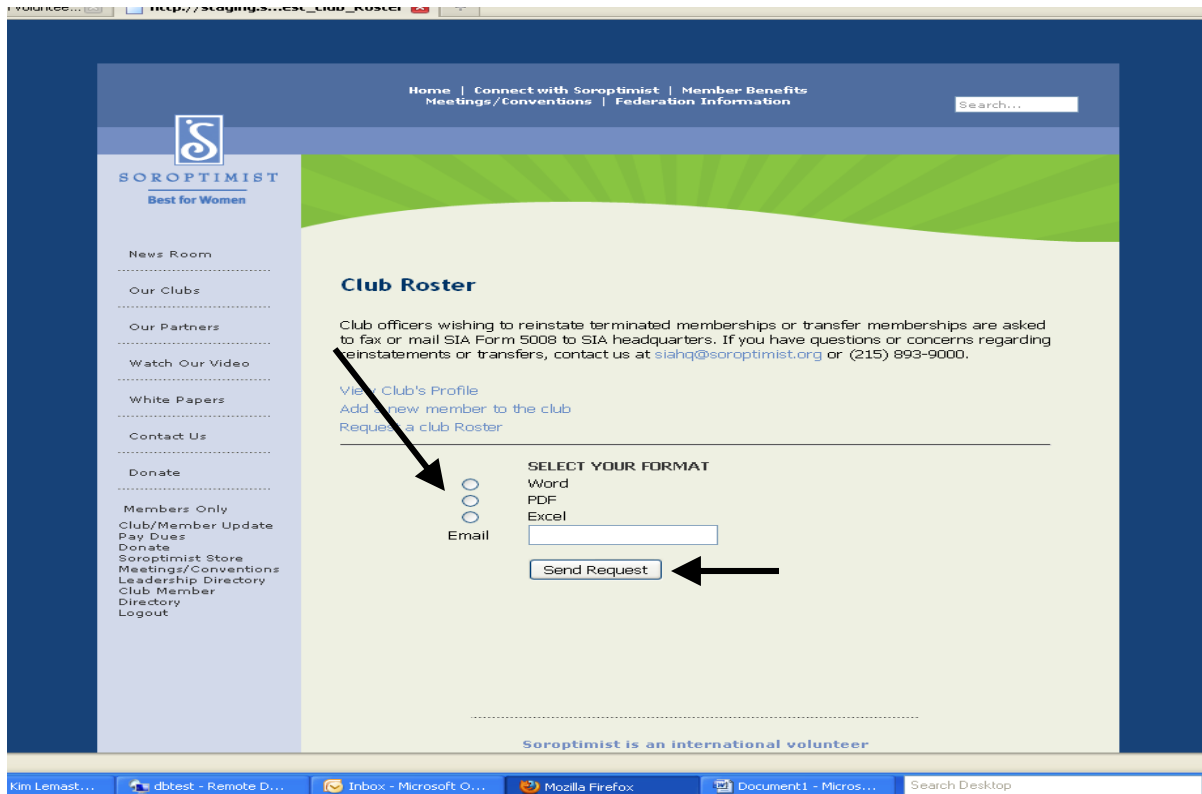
Volunteer... http://staging.s...est_Club_Roster

Home | Connect with Soroptimist | Member Benefits
Meetings/Conventions | Federation Information

Search...

SOROPTIMIST
Best for Women

News Room
Our Clubs
Our Partners
Watch Our Video
White Papers
Contact Us
Donate

Members Only
Club/Member Update
Pay Dues
Donate
Soroptimist Store
Meetings/Conventions
Leadership Directory
Club Member Directory
Logout

Club Roster

Club officers wishing to reinstate terminated memberships or transfer memberships are asked to fax or mail SIA Form 5008 to SIA headquarters. If you have questions or concerns regarding reinstatements or transfers, contact us at siahq@soroptimist.org or (215) 893-9000.

View Club's Profile
Add a new member to the club
Request a club Roster

SELECT YOUR FORMAT
Word
PDF
Excel
Email

Send Request

Soroptimist is an international volunteer

Kim Lemast... | dbtest - Remote D... | Inbox - Microsoft O... | Mozilla Firefox | Document1 - Micros... | Search Desktop